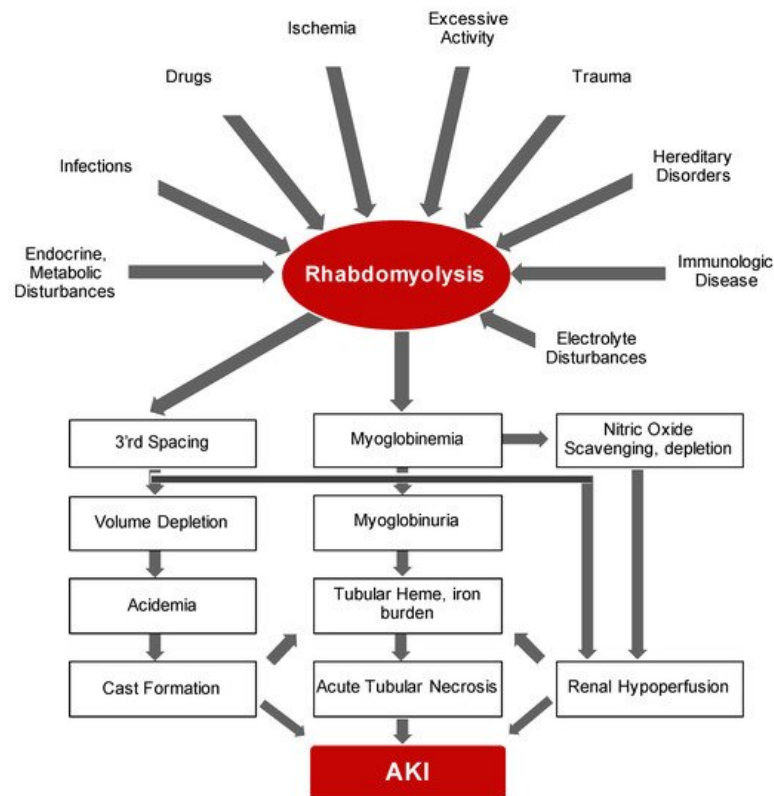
Ischemia

Excessive Activity

Drugs

Trauma

Infections

Hereditary Disorders

Endocrine, Metabolic Disturbances

Rhabdomyolysis

Immunologic Disease

Electrolyte Disturbances

3'rd Spacing

Myoglobinemia

Nitric Oxide Scavenging, depletion

Volume Depletion

Myoglobinuria

Acidemia

Tubular Heme, iron burden

Cast Formation

Acute Tubular Necrosis

Renal Hypoperfusion

AKI